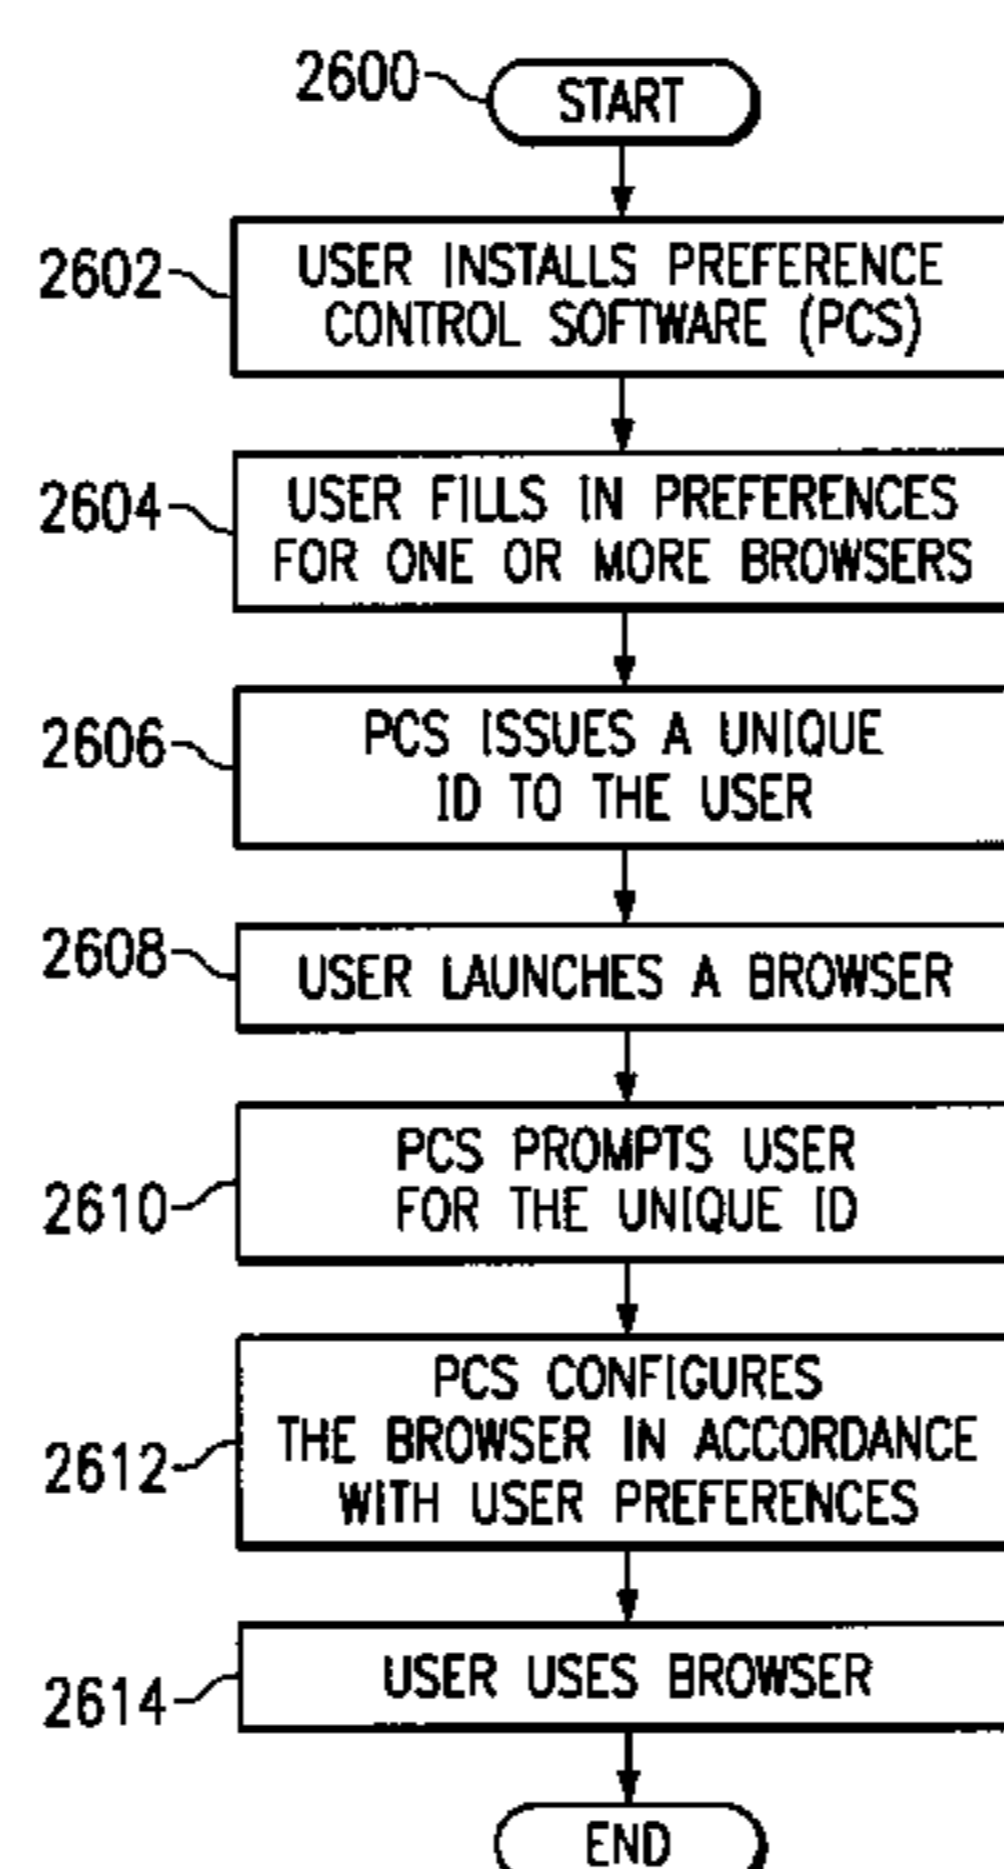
2600
START

2602
USER INSTALLS PREFERENCE CONTROL SOFTWARE (PCS)

2604
USER FILLS IN PREFERENCES FOR ONE OR MORE BROWSERS

2606
PCS ISSUES A UNIQUE ID TO THE USER

2608
USER LAUNCHES A BROWSER

2610
PCS PROMPTS USER FOR THE UNIQUE ID

2612
PCS CONFIGURES THE BROWSER IN ACCORDANCE WITH USER PREFERENCES

2614
USER USES BROWSER

END